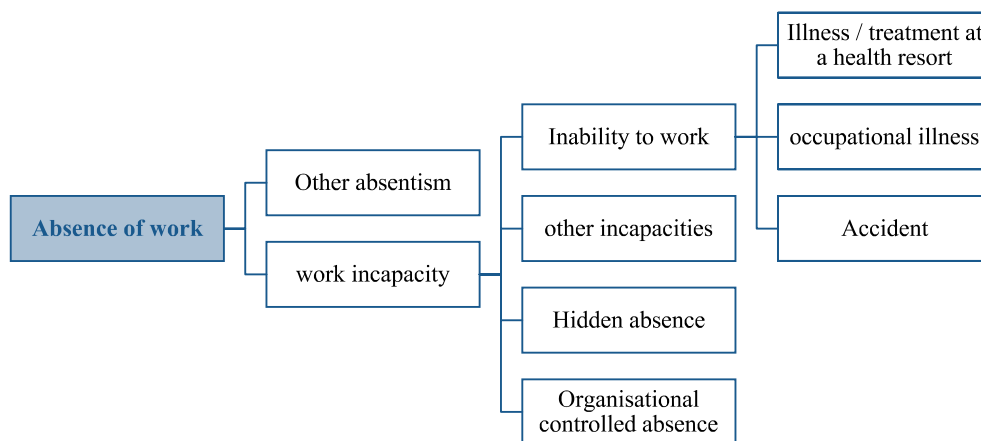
Absence of work

Other absentism

work incapacity

Inability to work

other incapacities

Hidden absence

Organisational controlled absence

Illness / treatment at a health resort

occupational illness

Accident